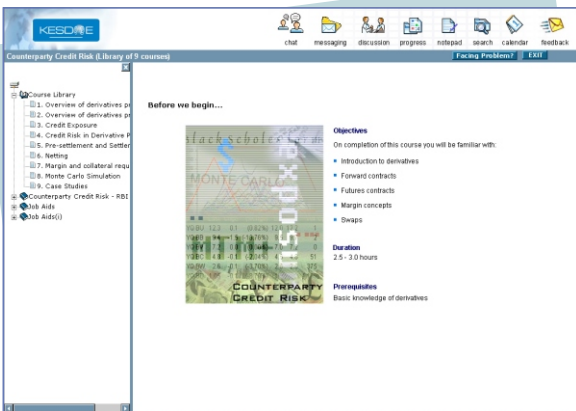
KESDEE

chat messaging discussion progress notepad search calendar feedback

Counterparty Credit Risk (Library of 9 courses)

Facing Problem? EXIT

Course Library
1. Overview of derivatives pr
2. Overview of derivatives pr
3. Credit Exposure
4. Credit Risk in Derivative P
5. Pre-settlement and Settler
6. Netting
7. Margin and collateral requ
8. Monte Carlo Simulation
9. Case Studies
Counterparty Credit Risk - RBI
Job Aids
Job Aids(i)

Before we begin...

blackscholes
MONTE CARLO
COUNTERPARTY CREDIT RISK

Objectives

On completion of this course you will be familiar with:

• Introduction to derivatives
• Forward contracts
• Futures contracts
• Margin concepts
• Swaps

Duration
2.5 - 3.0 hours

Prerequisites
Basic knowledge of derivatives